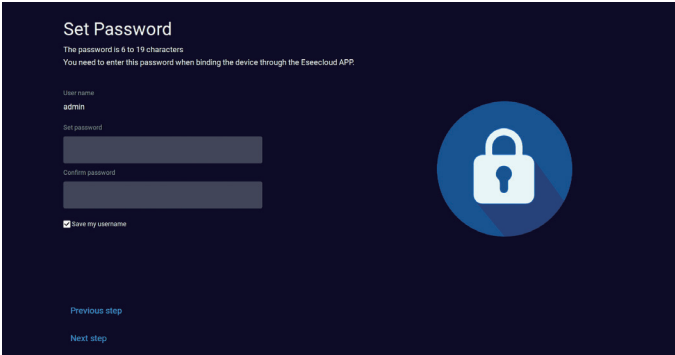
Set Password

The password is 6 to 19 characters
You need to enter this password when binding the device through the Eseecloud APP.

User name
admin

Set password

Confirm password

Save my username

Previous step

Next step